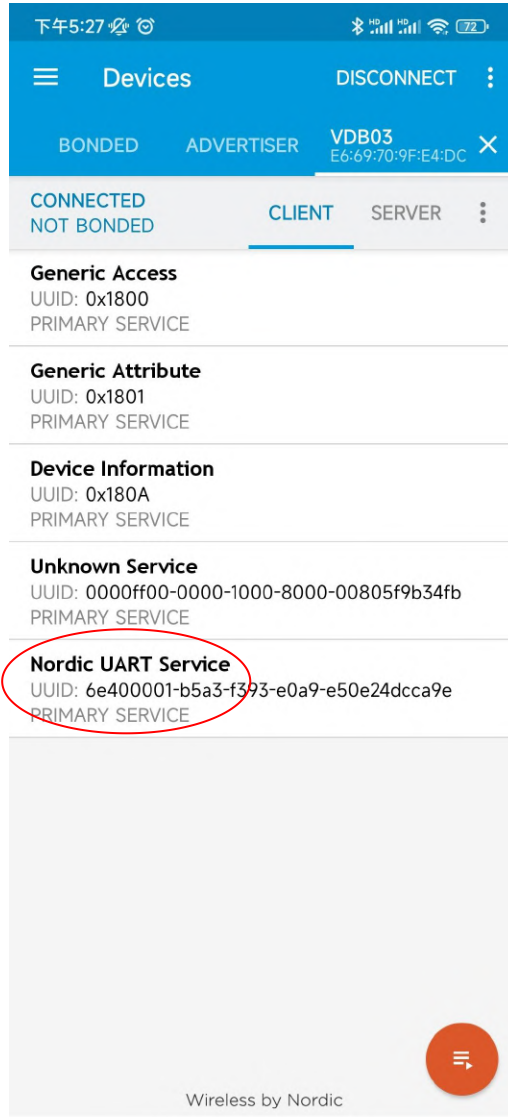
下午5:27 72

Devices DISCONNECT

BONDED ADVERTISER VDB03
E6:69:70:9F:E4:DC

CONNECTED
NOT BONDED CLIENT SERVER

Generic Access
UUID: 0x1800
PRIMARY SERVICE

Generic Attribute
UUID: 0x1801
PRIMARY SERVICE

Device Information
UUID: 0x180A
PRIMARY SERVICE

Unknown Service
UUID: 0000ff00-0000-1000-8000-00805f9b34fb
PRIMARY SERVICE

Nordic UART Service
UUID: 6e400001-b5a3-f393-e0a9-e50e24dcca9e
PRIMARY SERVICE

Wireless by Nordic